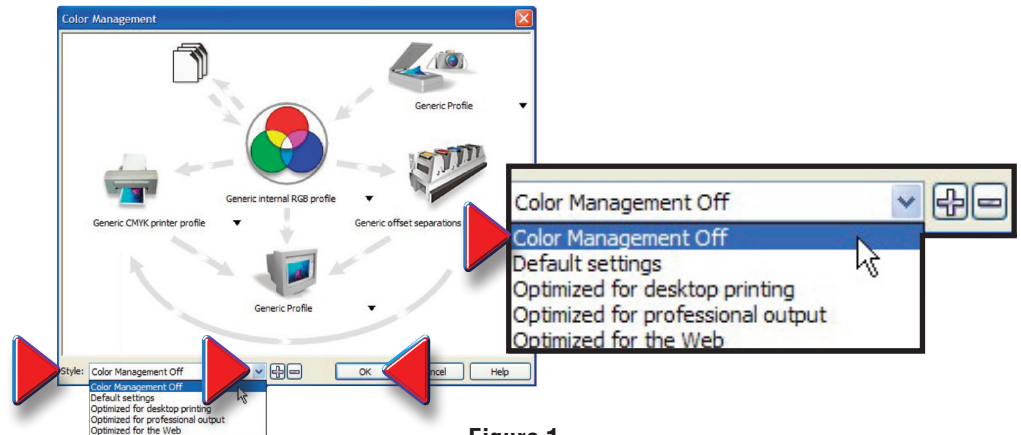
Color Management

Generic Profile

Generic internal RGB profile

Generic CMYK printer profile

Generic offset separations

Generic Profile

Style: Color Management Off

Color Management Off
Default settings
Optimized for desktop printing
Optimized for professional output
Optimized for the Web

OK

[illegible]ncel

Help

Color Management Off

Color Management Off
Default settings
Optimized for desktop printing
Optimized for professional output
Optimized for the Web

Figure 1